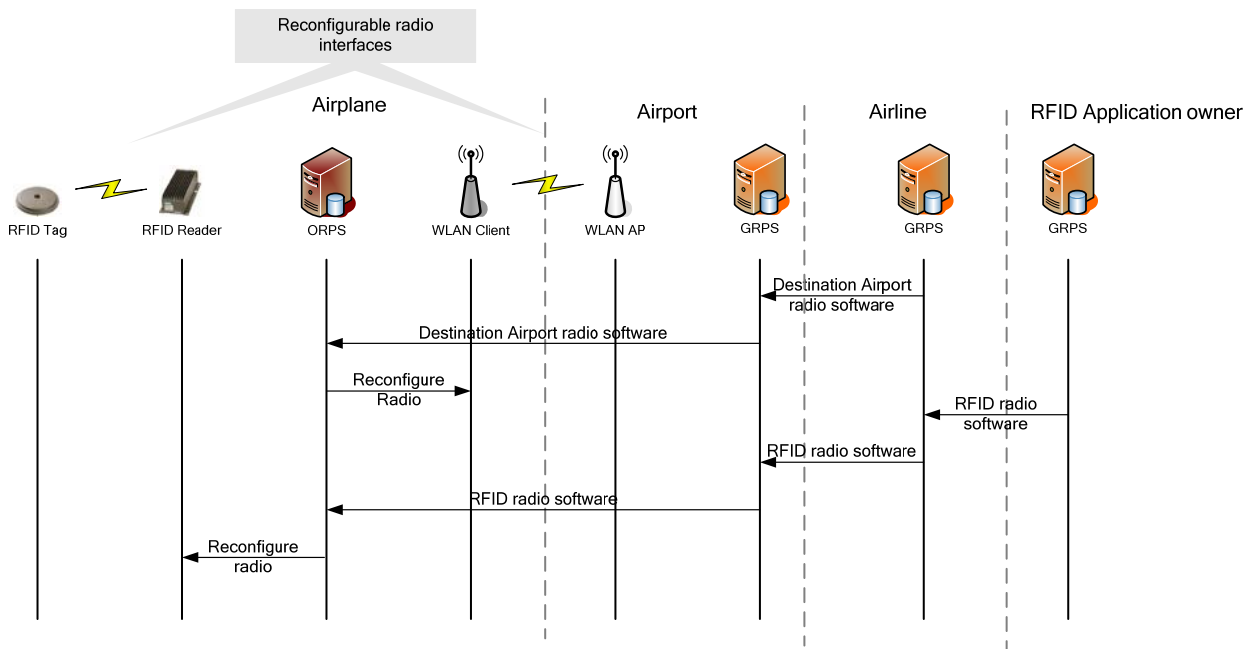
Reconfigurable radio interfaces

Airplane

Airport

Airline

RFID Application owner

RFID Tag

RFID Reader

ORPS

WLAN Client

WLAN AP

GRPS

GRPS

GRPS

Destination Airport radio software

Destination Airport radio software

Reconfigure Radio

RFID radio software

RFID radio software

RFID radio software

Reconfigure radio